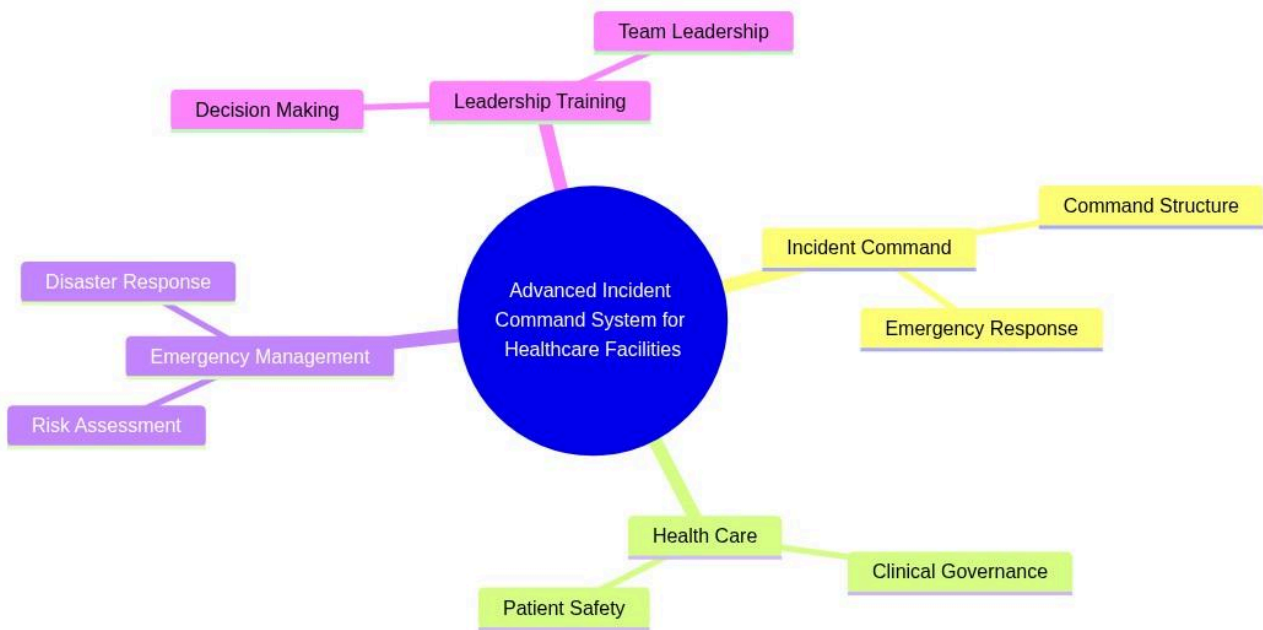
Advanced Incident Command System for Healthcare Facilities

Leadership Training

Team Leadership

Decision Making

Incident Command

Command Structure

Emergency Response

Emergency Management

Disaster Response

Risk Assessment

Health Care

Clinical Governance

Patient Safety